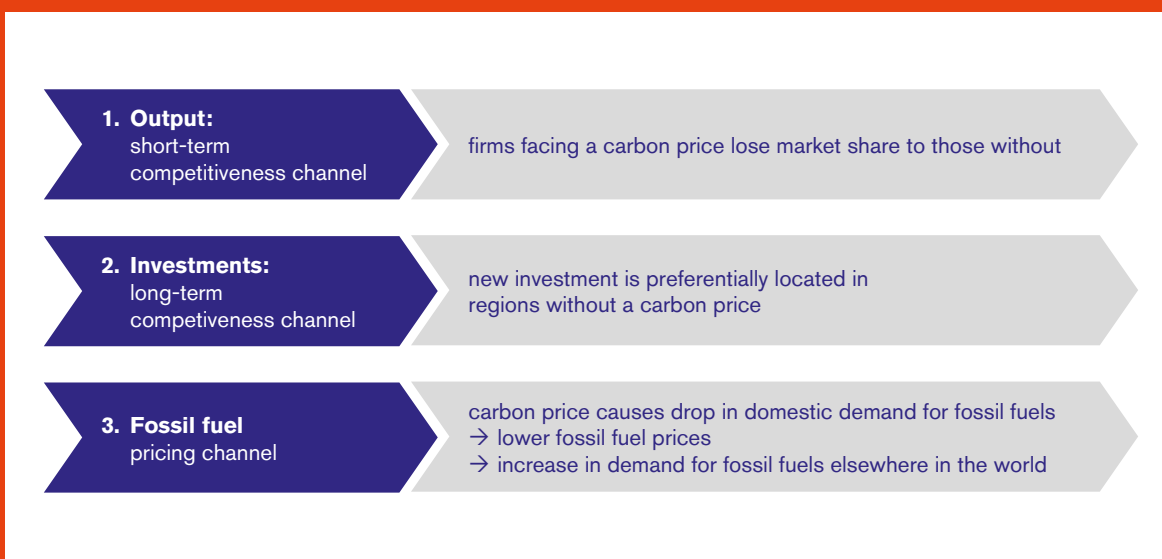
1. Output:
short-term
competitiveness channel

firms facing a carbon price lose market share to those without

2. Investments:
long-term
competiveness channel

new investment is preferentially located in regions without a carbon price

3. Fossil fuel
pricing channel

carbon price causes drop in domestic demand for fossil fuels
→ lower fossil fuel prices
→ increase in demand for fossil fuels elsewhere in the world